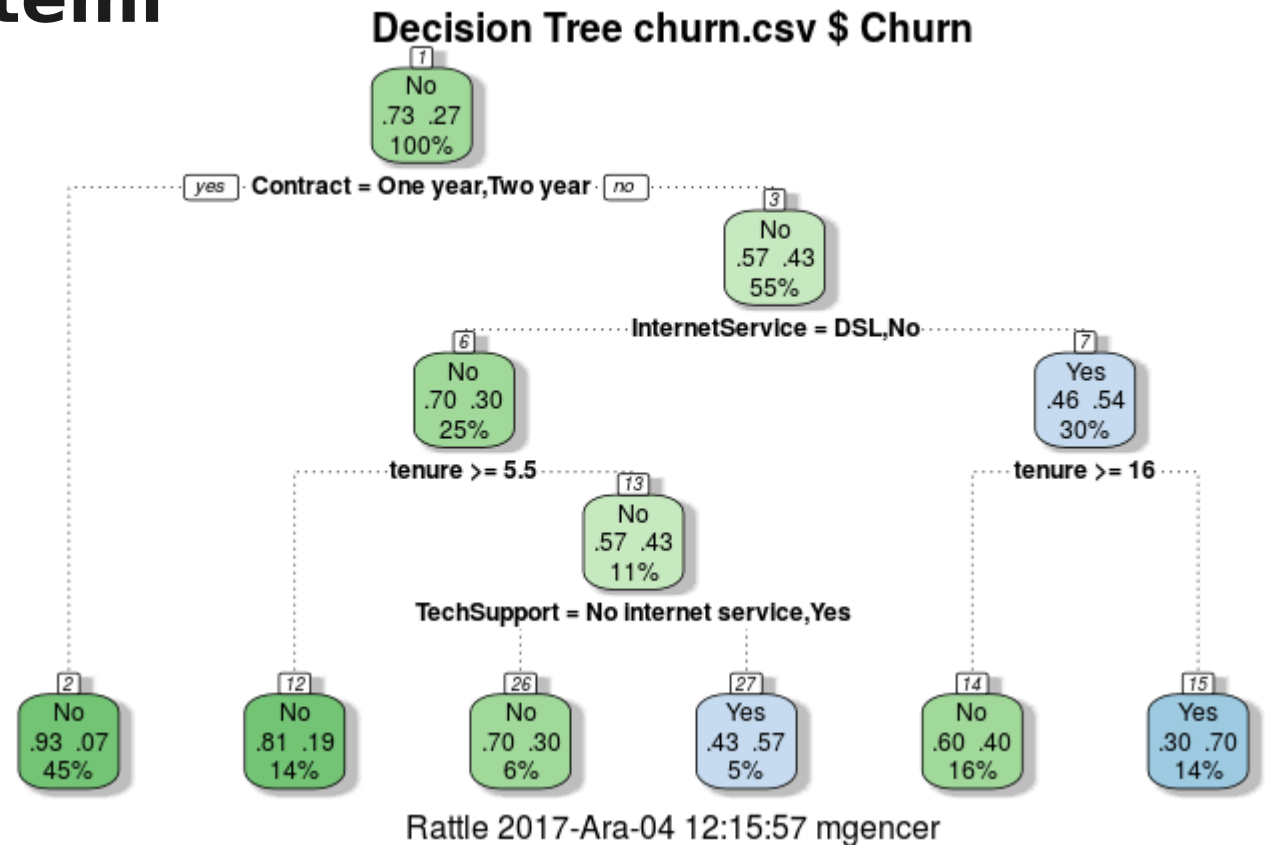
tem

Decision Tree churn.csv $ Churn

1
No
.73 .27
100%

yes Contract = One year,Two year no

3
No
.57 .43
55%

InternetService = DSL,No

6
No
.70 .30
25%

7
Yes
.46 .54
30%

tenure >= 5.5

13
No
.57 .43
11%

tenure >= 16

TechSupport = No internet service,Yes

2
No
.93 .07
45%

12
No
.81 .19
14%

26
No
.70 .30
6%

27
Yes
.43 .57
5%

14
No
.60 .40
16%

15
Yes
.30 .70
14%

Rattle 2017-Ara-04 12:15:57 mgencer